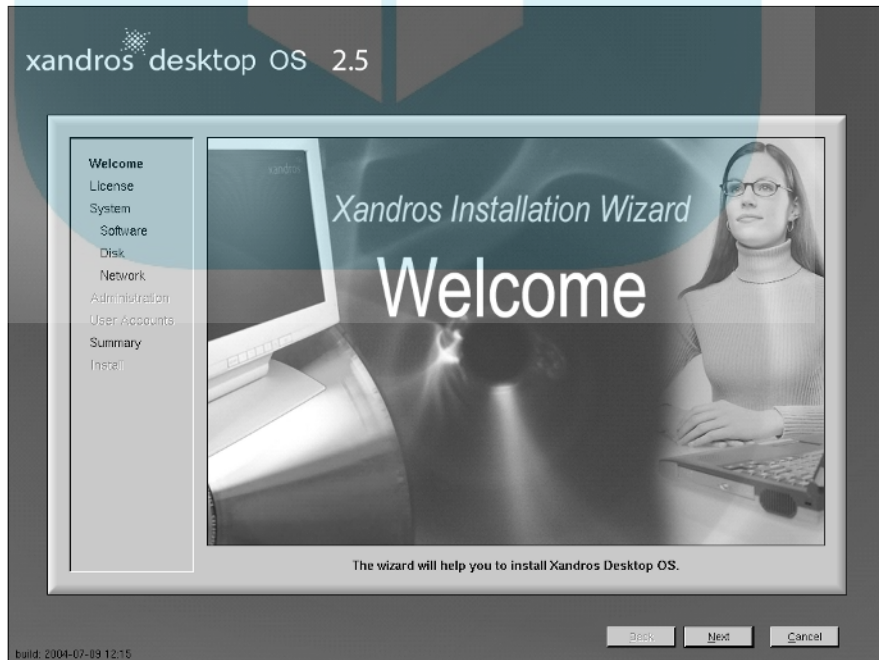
xandros desktop OS 2.5

Welcome
License
System
Software
Disk
Network
Administration
User Accounts
Summary
Install

xandros

Xandros Installation Wizard
Welcome

The wizard will help you to install Xandros Desktop OS.

Back
Next
Cancel

build: 2004-07-09 12:15